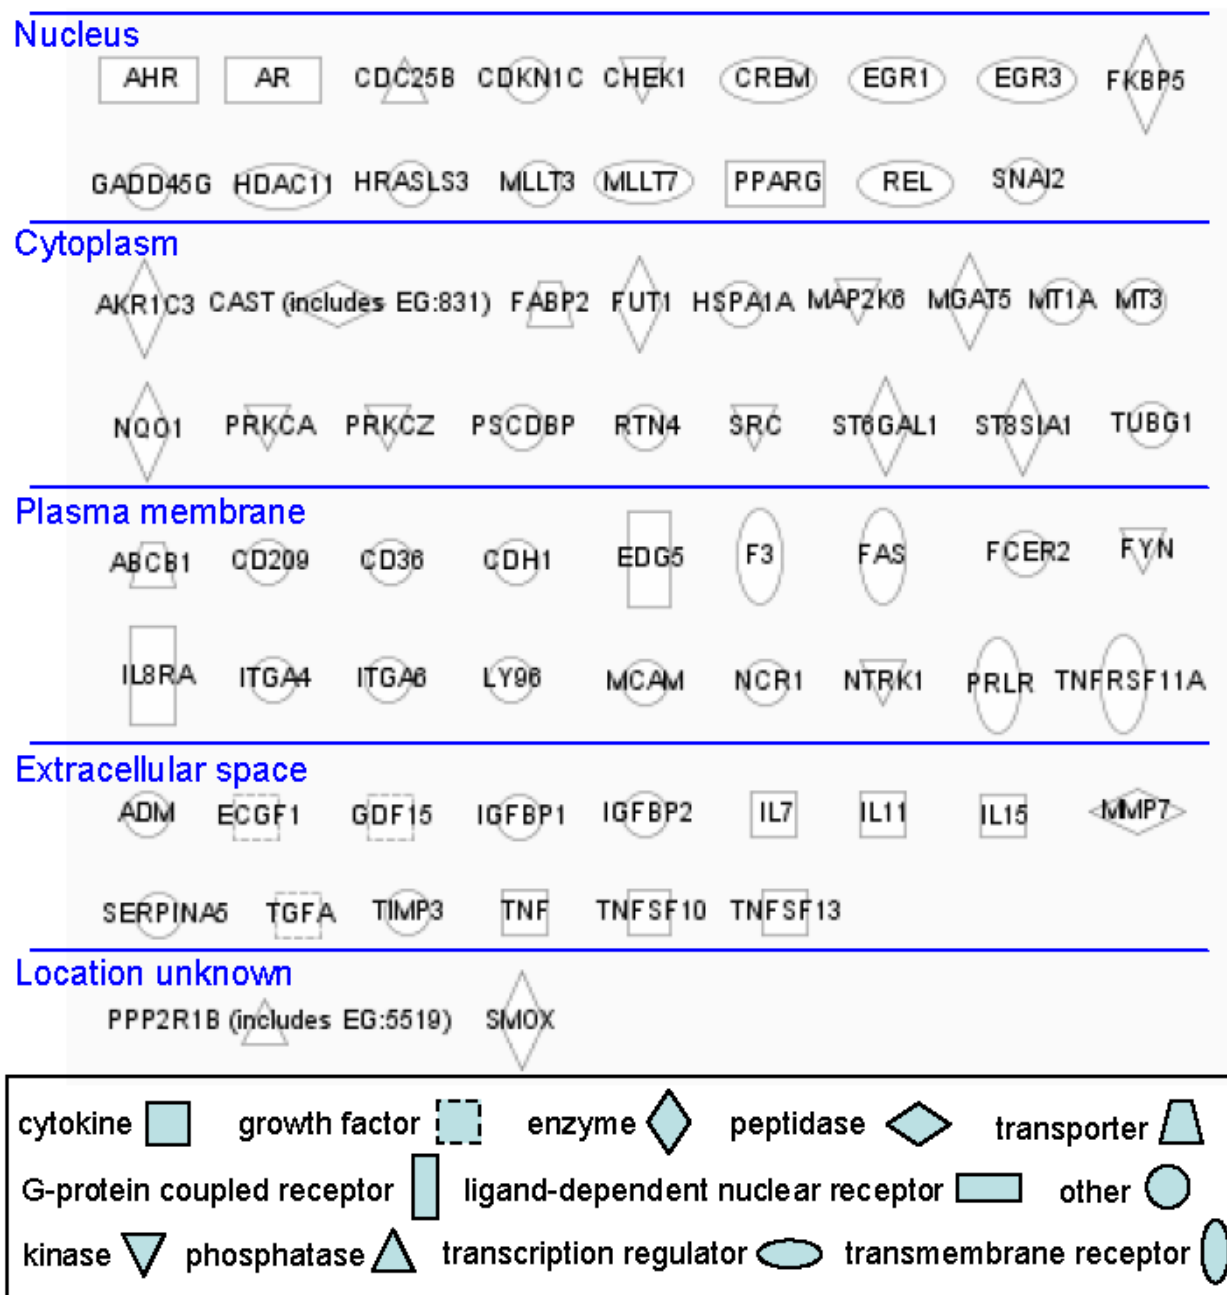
Nucleus

AHR AR CDC25B CDKN1C CHEK1 CREM EGR1 EGR3 FKBP5

GADD45G HDAC11 HRASLS3 MLLT3 MLLT7 PPARG REL SNAI2

Cytoplasm

AKR1C3 CAST (includes EG:831) FABP2 FUT1 HSPA1A MAP2K6 MGAT5 MT1A MT3

NQO1 PRKCA PRKCZ PSCDBP RTN4 SRC ST6GAL1 ST8SIA1 TUBG1

Plasma membrane

ABCB1 CD209 CD36 CDH1 EDG5 F3 FAS FCER2 FYN

IL8RA ITGA4 ITGA6 LY96 MCAM NCR1 NTRK1 PRLR TNFRSF11A

Extracellular space

ADM ECGF1 GDF15 IGFBP1 IGFBP2 IL7 IL11 IL15 MMP7

SERPINA6 TGFA TIMP3 TNF TNFSF10 TNFSF13

Location unknown

PPP2R1B (includes EG:5519) SMOX

cytokine growth factor enzyme peptidase transporter

G-protein coupled receptor ligand-dependent nuclear receptor other

kinase phosphatase transcription regulator transmembrane receptor